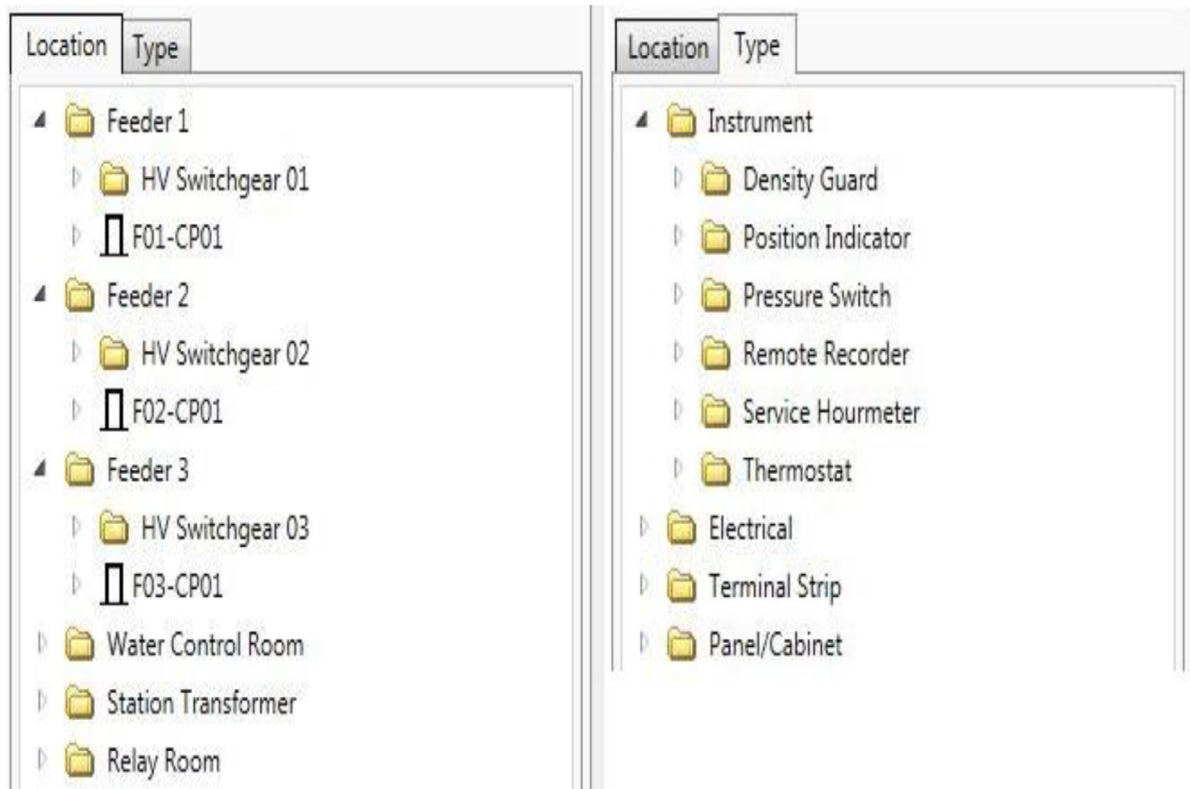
Location Type

Feeder 1
HV Switchgear 01
F01-CP01
Feeder 2
HV Switchgear 02
F02-CP01
Feeder 3
HV Switchgear 03
F03-CP01
Water Control Room
Station Transformer
Relay Room

Location Type

Instrument
Density Guard
Position Indicator
Pressure Switch
Remote Recorder
Service Hourmeter
Thermostat
Electrical
Terminal Strip
Panel/Cabinet